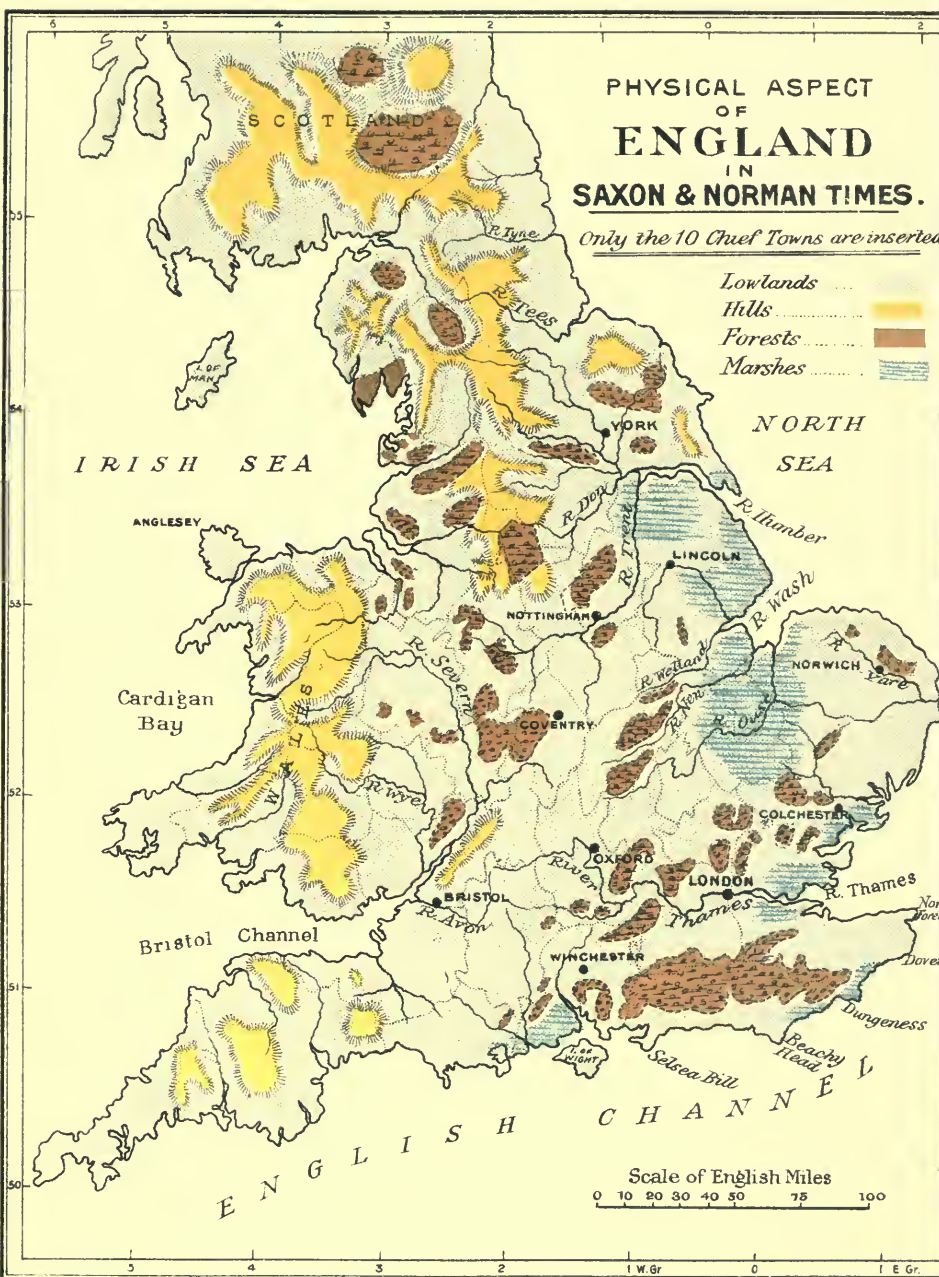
6 5 4 3 2 1 0 1 2

PHYSICAL ASPECT OF ENGLAND IN SAXON & NORMAN TIMES.

Only the 10 Chief Towns are inserted

Lowlands
Hills
Forests
Marshes

SCOTLAND

55

R. Tyne

R. Tees

I. OF MAN

54

YORK

NORTH SEA

IRISH SEA

R. Don

R. Trent

R. Humber

ANGLESEY

LINCOLN

R. Wash

53

NOTTINGHAM

R. Severn

R. Welland

R. Yare

NORWICH

R. Nen

R. Ouse

Cardigan Bay

WALES

COVENTRY

R. Wye

52

COLCHESTER

OXFORD

River Thames

LONDON

R. Thames

BRISTOL

R. Avon

Bristol Channel

North Foreland

WINCHESTER

Dover

51

Dungeness

I. OF WIGHT

Selsea Bill

Beachy Head

ENGLISH CHANNEL

Scale of English Miles
0 10 20 30 40 50 75 100

50

5 4 3 2 1 W.Gr 0 1 E Gr.